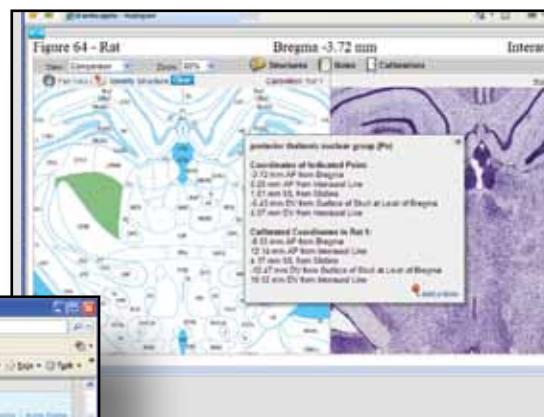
Figure 64 - Rat

Bregma -3.72 mm

Interac

Structures

Notes

Calibrations

posterior thalamic nuclear group (Po)

Coordinates of Indicated Point:
-3.72 mm AP from Bregma
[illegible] mm AP from Interaural Line
1.01 mm ML from Midline
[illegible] mm DV from Surface of Skull at Level of Bregma
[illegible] mm DV from Interaural Line

Calibrated Coordinates in Rat 1:
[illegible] mm AP from Bregma
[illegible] mm AP from Interaural Line
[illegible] mm ML from Midline
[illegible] mm DV from Surface of Skull at Level of Bregma
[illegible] mm DV from Interaural Line

Add a Note